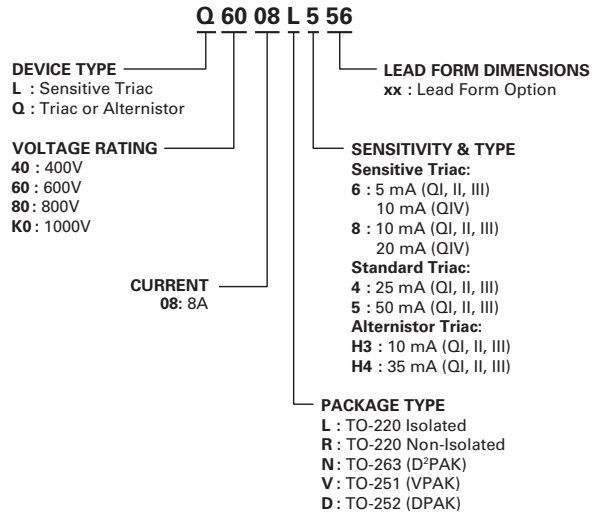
Q 60 08 L 5 56

DEVICE TYPE
L : Sensitive Triac
Q : Triac or Alternistor

VOLTAGE RATING
40 : 400V
60 : 600V
80 : 800V
K0 : 1000V

CURRENT
08: 8A

LEAD FORM DIMENSIONS
xx : Lead Form Option

SENSITIVITY & TYPE
Sensitive Triac:
6 : 5 mA (QI, II, III)
10 mA (QIV)
8 : 10 mA (QI, II, III)
20 mA (QIV)
Standard Triac:
4 : 25 mA (QI, II, III)
5 : 50 mA (QI, II, III)
Alternistor Triac:
H3 : 10 mA (QI, II, III)
H4 : 35 mA (QI, II, III)

PACKAGE TYPE
L : TO-220 Isolated
R : TO-220 Non-Isolated
N : TO-263 (D$^2$PAK)
V : TO-251 (VPAK)
D : TO-252 (DPAK)